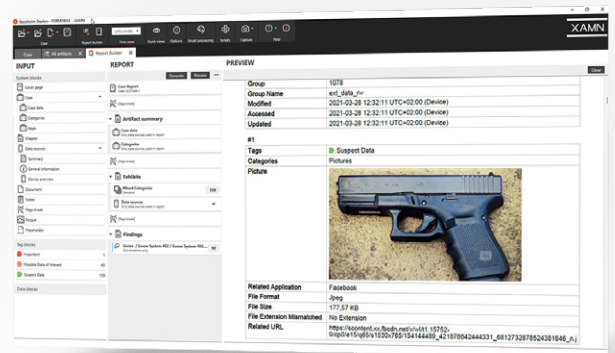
XAMN

Case | All artifacts | Report Builder

INPUT

System blocks

Cover page

Case

Case data

Categories

Apps

Chapter

Data sources

Summary

General information

Device overview

Document

Notes

Page break

Picture

Placeholder

Tag blocks

Important

Possible Data of Interest

Suspect Data

Data blocks

REPORT

Generate | Preview

Cover Report

Artifact summary

Case data

Categories

Exhibits

Mixed Categories

Data sources

Findings

PREVIEW

Close

| | |
|---|---|
| Group | 1078 |
| Group Name | ext_data_nv |
| Modified | 2021-03-28 12:32:11 UTC+02:00 (Device) |
| Accessed | 2021-03-28 12:32:11 UTC+02:00 (Device) |
| Updated | 2021-03-28 12:32:11 UTC+02:00 (Device) |

#1

| | |
|---|---|
| Tags | Suspect Data |
| Categories | Pictures |
| Picture | |
| Related Application | Facebook |
| File Format | Jpeg |
| File Size | 177,57 KB |
| File Extension Mismatched | No Extension |
| Related URL | https://scontent.xx.fbcdn.net/v/t1.15752-9/p0/e15/p85/s1030x765/154144489_421678644433l_6812732878524381646_n.j |